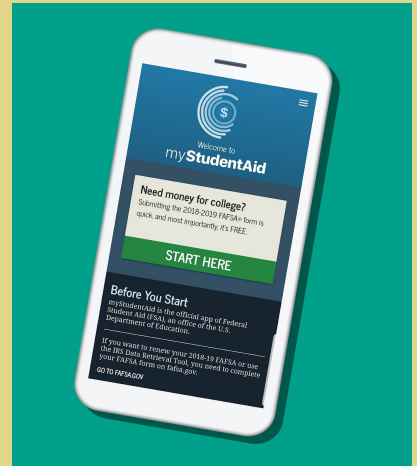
$

Welcome to

myStudentAid

Need money for college?

Submitting the 2018-2019 FAFSA® form is quick, and most importantly, it's FREE.

START HERE

Before You Start

myStudentAid is the official app of Federal Student Aid (FSA), an office of the U.S. Department of Education.

If you want to renew your 2018-19 FAFSA or use the IRS Data Retrieval Tool, you need to complete your FAFSA form on fafsa.gov.

GO TO FAFSA.GOV